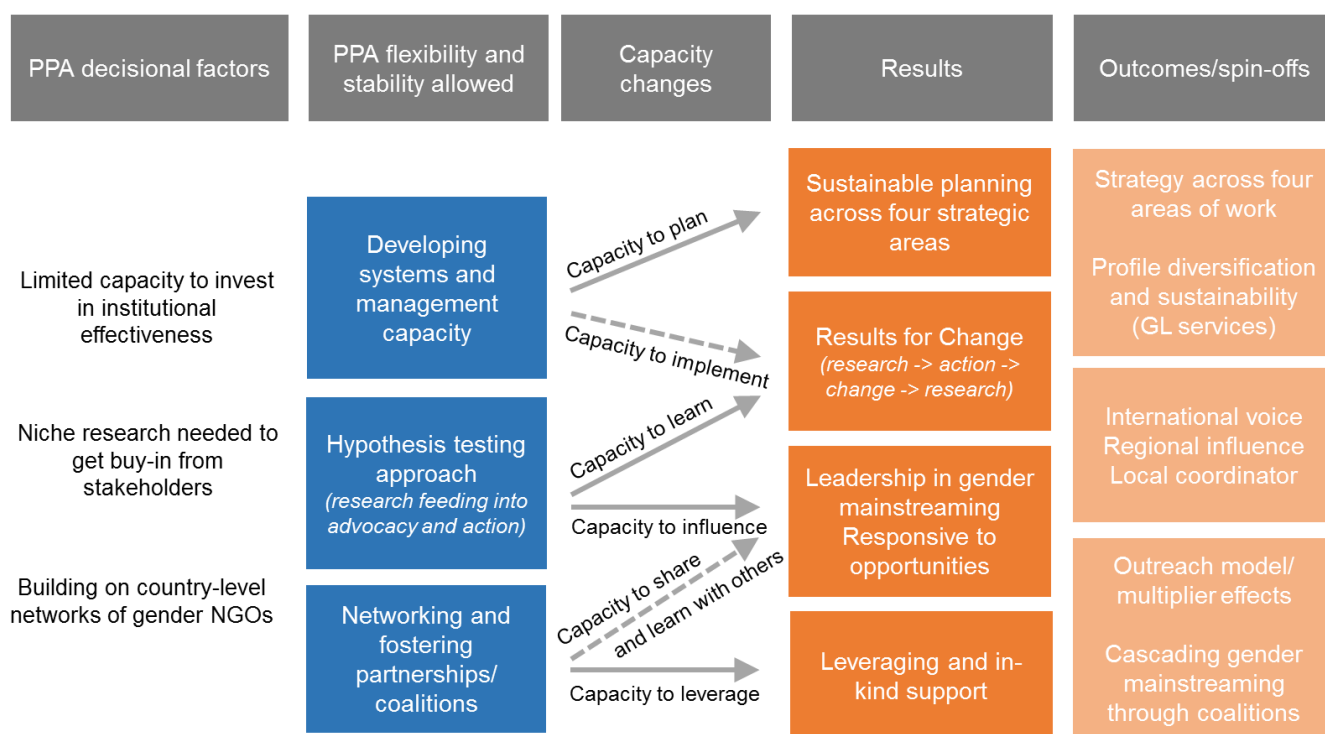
PPA decisional factors

PPA flexibility and stability allowed

Capacity changes

Results

Outcomes/spin-offs

Limited capacity to invest in institutional effectiveness

Niche research needed to get buy-in from stakeholders

Building on country-level networks of gender NGOs

Developing systems and management capacity

Hypothesis testing approach (research feeding into advocacy and action)

Networking and fostering partnerships/ coalitions

Capacity to plan

Capacity to implement

Capacity to learn

Capacity to influence

Capacity to share and learn with others

Capacity to leverage

Sustainable planning across four strategic areas

Results for Change (research -> action -> change -> research)

Leadership in gender mainstreaming Responsive to opportunities

Leveraging and in-kind support

Strategy across four areas of work

Profile diversification and sustainability (GL services)

International voice Regional influence Local coordinator

Outreach model/ multiplier effects

Cascading gender mainstreaming through coalitions